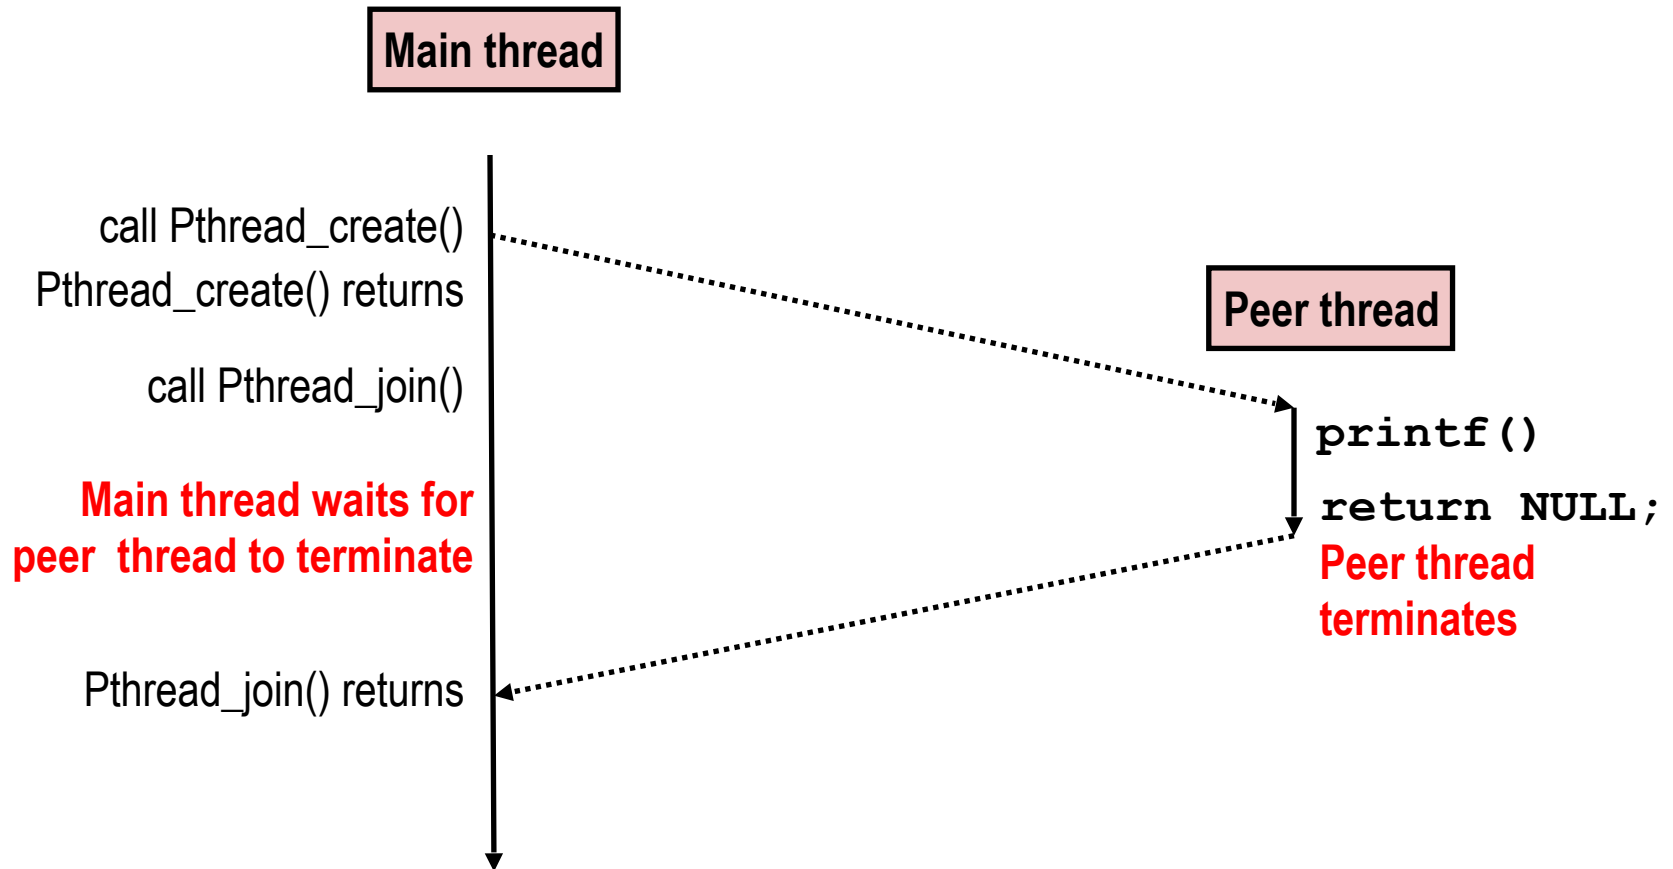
Main thread

call Pthread_create()
Pthread_create() returns

Peer thread

call Pthread_join()

printf()

Main thread waits for peer thread to terminate

return NULL;
Peer thread terminates

Pthread_join() returns